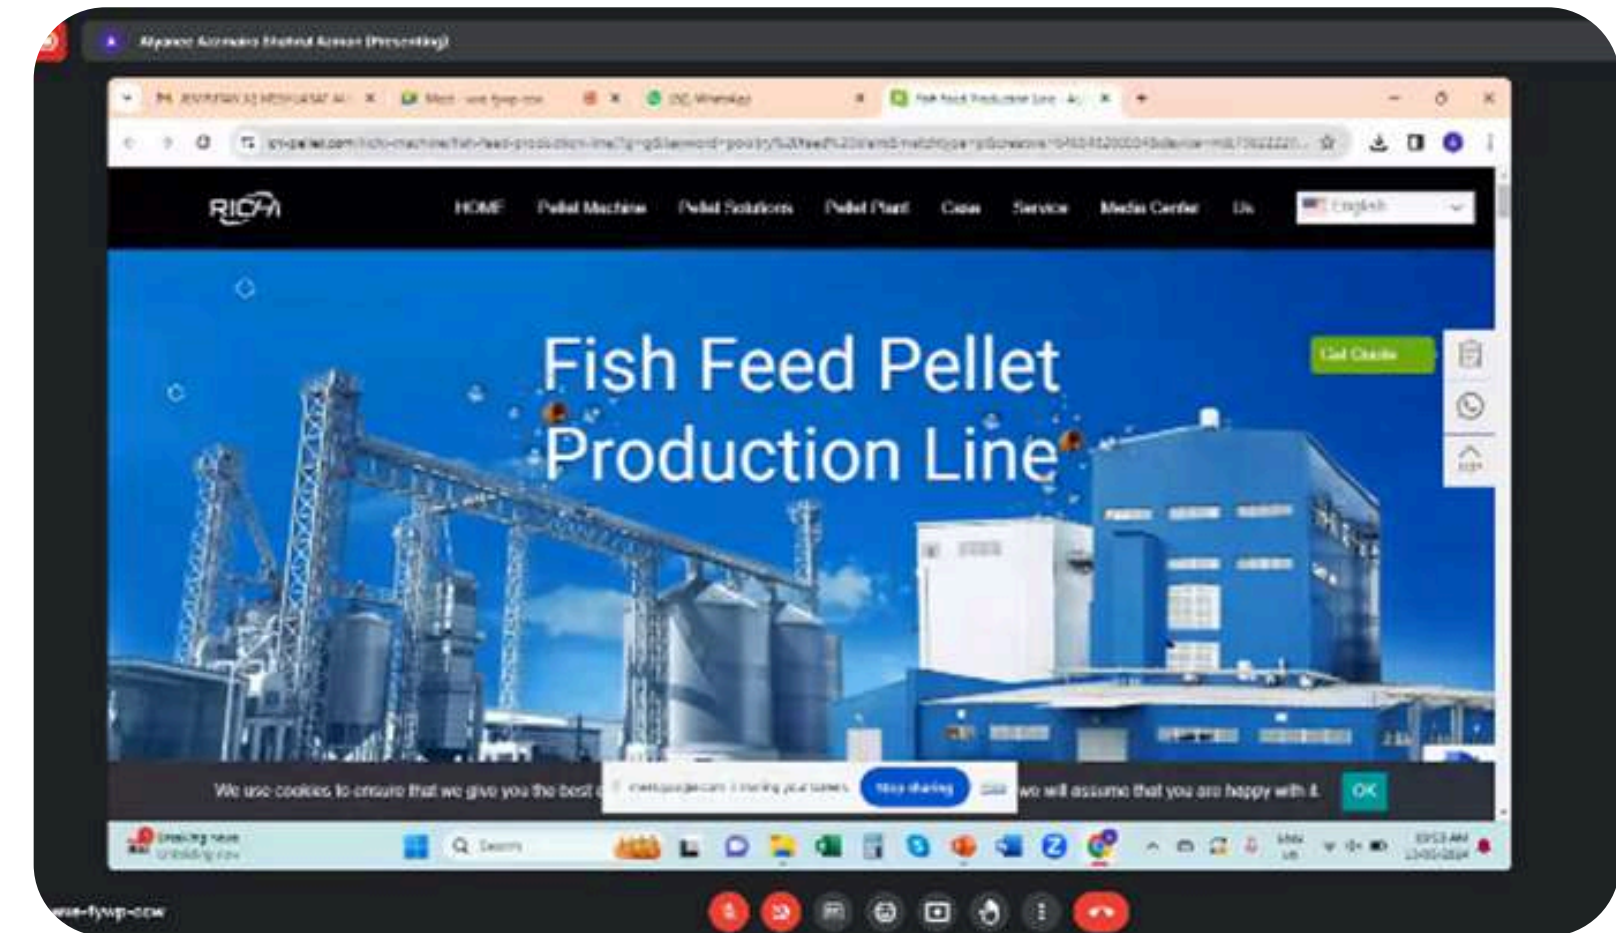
Alyanna Azmaira Shahrul Azman (Presenting)

RICHI

HOME Pellet Machine Pellet Solutions Pellet Plant Case Service Media Center Us

English

Fish Feed Pellet Production Line

Get Quote

We use cookies to ensure that we give you the best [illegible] meet.google.com is sharing your screen. Stop sharing Hide we will assume that you are happy with it. OK

Search

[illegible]-fywp-cow